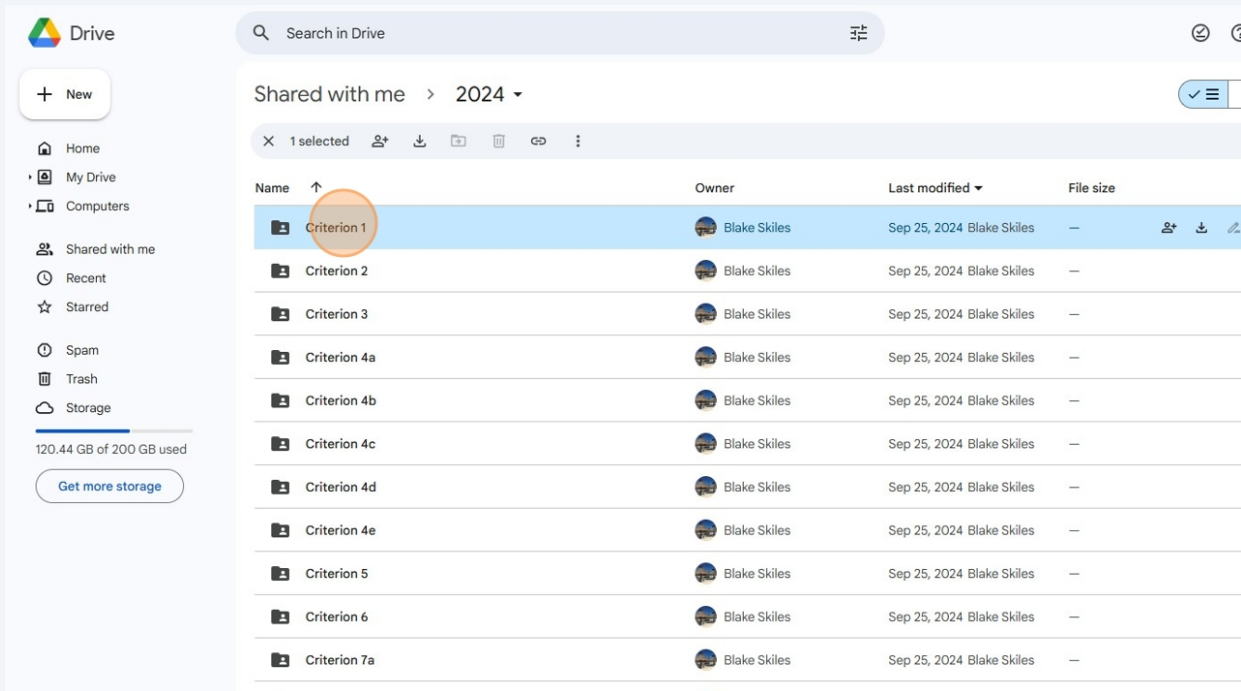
Drive

Search in Drive

New

Home
My Drive
Computers

Shared with me
Recent
Starred

Spam
Trash
Storage

120.44 GB of 200 GB used

Get more storage

Shared with me > 2024

1 selected

| Name | Owner | Last modified | File size |
|---|---|---|---|
| Criterion 1 | Blake Skiles | Sep 25, 2024 Blake Skiles | — |
| Criterion 2 | Blake Skiles | Sep 25, 2024 Blake Skiles | — |
| Criterion 3 | Blake Skiles | Sep 25, 2024 Blake Skiles | — |
| Criterion 4a | Blake Skiles | Sep 25, 2024 Blake Skiles | — |
| Criterion 4b | Blake Skiles | Sep 25, 2024 Blake Skiles | — |
| Criterion 4c | Blake Skiles | Sep 25, 2024 Blake Skiles | — |
| Criterion 4d | Blake Skiles | Sep 25, 2024 Blake Skiles | — |
| Criterion 4e | Blake Skiles | Sep 25, 2024 Blake Skiles | — |
| Criterion 5 | Blake Skiles | Sep 25, 2024 Blake Skiles | — |
| Criterion 6 | Blake Skiles | Sep 25, 2024 Blake Skiles | — |
| Criterion 7a | Blake Skiles | Sep 25, 2024 Blake Skiles | — |